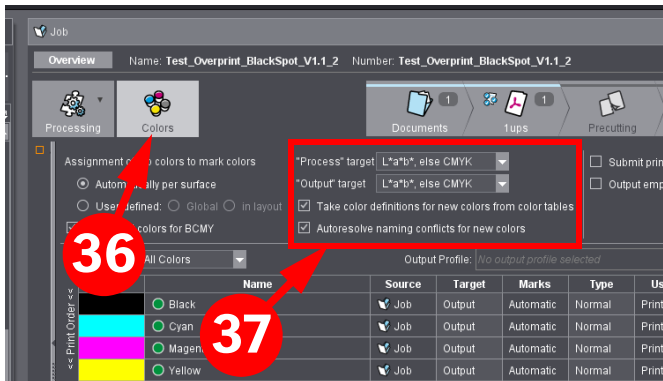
Job

Overview Name: Test_Overprint_BlackSpot_V1.1_2 Number: Test_Overprint_BlackSpot_V1.1_2

Processing Colors

Documents 1 1ups 1 Precutting

Assignment o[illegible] colors to mark colors

Autom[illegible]ally per surface

User defined: Global in layout

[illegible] colors for BCMY

"Process" target L*a*b*, else CMYK

"Output" target L*a*b*, else CMYK

Take color definitions for new colors from color tables

Autoresolve naming conflicts for new colors

Submit prin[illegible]

Output emp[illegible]

36

37

All Colors

Output Profile: No output profile selected

<< Print Order <<

| | Name | Source | Target | Marks | Type | Us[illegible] |
|---|---|---|---|---|---|---|
| | Black | Job | Output | Automatic | Normal | Print |
| | Cyan | Job | Output | Automatic | Normal | Print |
| | Magen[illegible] | Job | Output | Automatic | Normal | Print |
| | Yellow | Job | Output | Automatic | Normal | Print |